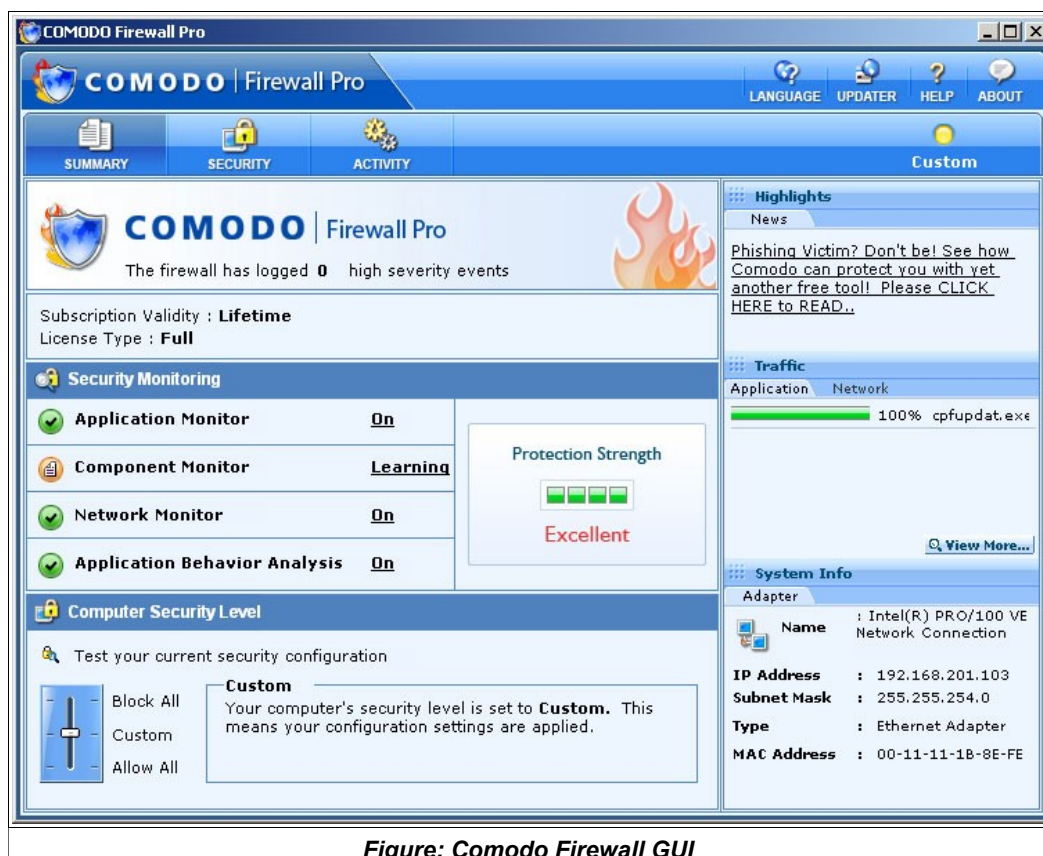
COMODO Firewall Pro

COMODO | Firewall Pro

LANGUAGE UPDATER HELP ABOUT

SUMMARY SECURITY ACTIVITY

Custom

COMODO | Firewall Pro

The firewall has logged **0** high severity events

Subscription Validity : **Lifetime**
License Type : **Full**

Security Monitoring

| | |
|---|---|
| Application Monitor | On |
| Component Monitor | Learning |
| Network Monitor | On |
| Application Behavior Analysis | On |

Protection Strength

Excellent

Computer Security Level

Test your current security configuration

Block All
Custom
Allow All

Custom
Your computer's security level is set to **Custom.** This means your configuration settings are applied.

Highlights

News

Phishing Victim? Don't be! See how Comodo can protect you with yet another free tool! Please CLICK HERE to READ..

Traffic

Application Network

100% cpfupdat.exe

View More...

System Info

Adapter

| | |
|---|---|
| Name | : Intel(R) PRO/100 VE Network Connection |
| IP Address | : 192.168.201.103 |
| Subnet Mask | : 255.255.254.0 |
| Type | : Ethernet Adapter |
| MAC Address | : 00-11-11-1B-8E-FE |

*Figure: Comodo Firewall GUI*